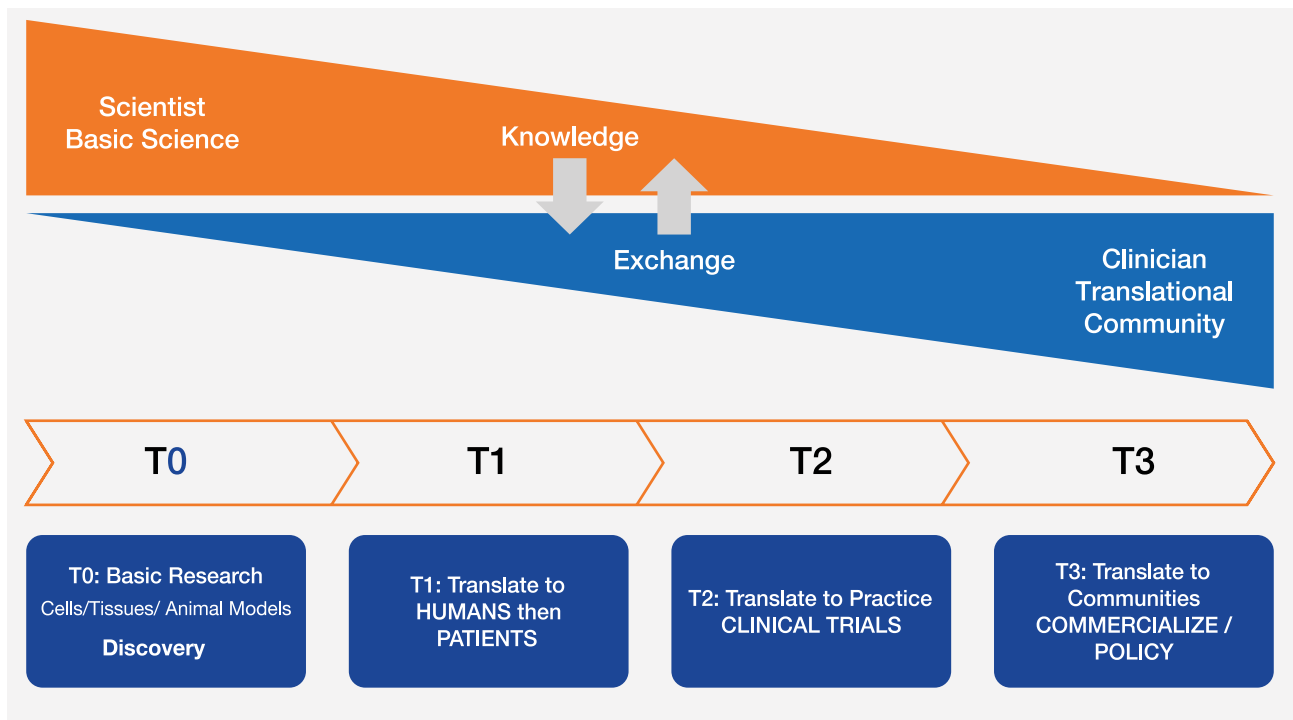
Scientist
Basic Science

Knowledge

Exchange

Clinician
Translational
Community

T0

T1

T2

T3

T0: Basic Research
Cells/Tissues/ Animal Models
Discovery

T1: Translate to HUMANS then PATIENTS

T2: Translate to Practice CLINICAL TRIALS

T3: Translate to Communities COMMERCIALIZE / POLICY